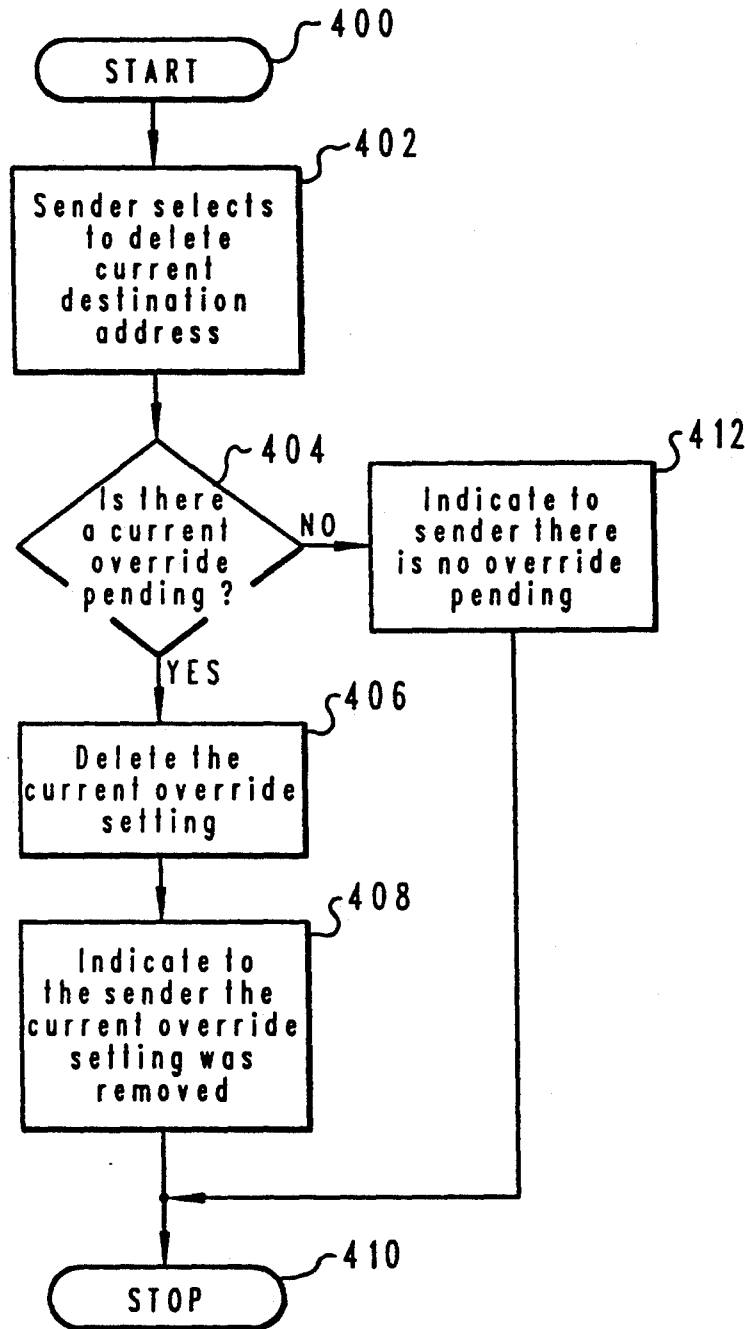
400
START
402
Sender selects to delete current destination address
404
Is there a current override pending ?
NO
412
Indicate to sender there is no override pending
YES
406
Delete the current override setting
408
Indicate to the sender the current override setting was removed
410
STOP